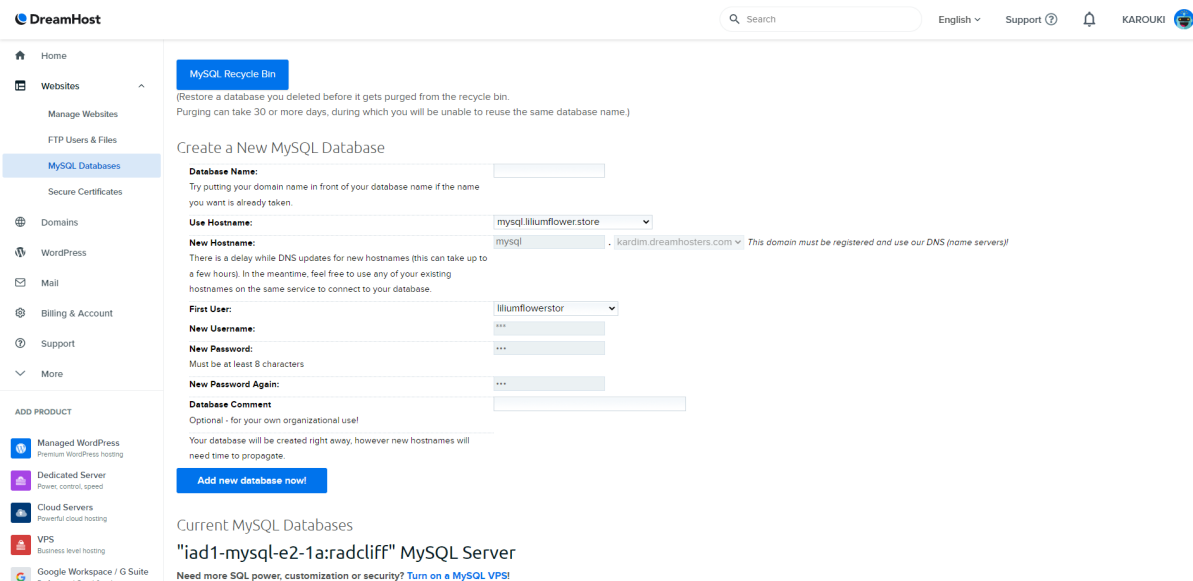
DreamHost

Search

English

Support

KAROUKI

Home

Websites

Manage Websites

FTP Users & Files

MySQL Databases

Secure Certificates

Domains

WordPress

Mail

Billing & Account

Support

More

ADD PRODUCT

Managed WordPress
Premium WordPress hosting

Dedicated Server
Power, control, speed

Cloud Servers
Powerful cloud hosting

VPS
Business level hosting

Google Workspace / G Suite

MySQL Recycle Bin

(Restore a database you deleted before it gets purged from the recycle bin.
Purging can take 30 or more days, during which you will be unable to reuse the same database name.)

Create a New MySQL Database

| | |
|---|---|
| **Database Name:** Try putting your domain name in front of your database name if the name you want is already taken. | |
| **Use Hostname:** | mysql.liliumflower.store |
| **New Hostname:** There is a delay while DNS updates for new hostnames (this can take up to a few hours). In the meantime, feel free to use any of your existing hostnames on the same service to connect to your database. | mysql . kardim.dreamhosters.com *This domain must be registered and use our DNS (name servers)!* |
| **First User:** | liliumflowerstor |
| **New Username:** | *** |
| **New Password:** Must be at least 8 characters | *** |
| **New Password Again:** | *** |
| **Database Comment** Optional - for your own organizational use! | |
| Your database will be created right away, however new hostnames will need time to propagate. | |

Add new database now!

Current MySQL Databases

"iad1-mysql-e2-1a:radcliff" MySQL Server

**Need more SQL power, customization or security?** Turn on a MySQL VPS!